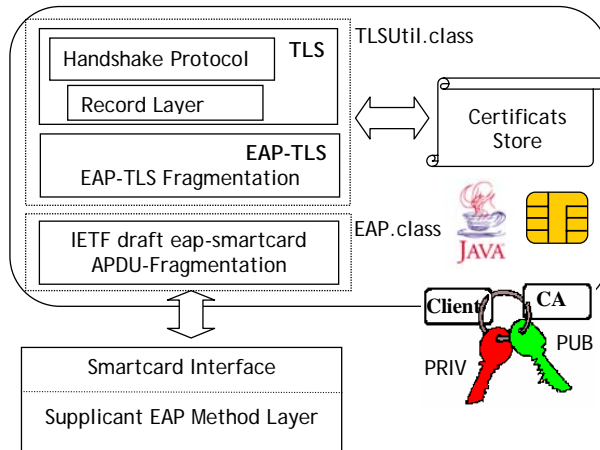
Handshake Protocol

TLS

Record Layer

TLSUtil.class

Certificats Store

EAP-TLS

EAP-TLS Fragmentation

IETF draft eap-smartcard

APDU-Fragmentation

EAP.class

JAVA

Client

CA

PUB

PRIV

Smartcard Interface

Supplicant EAP Method Layer